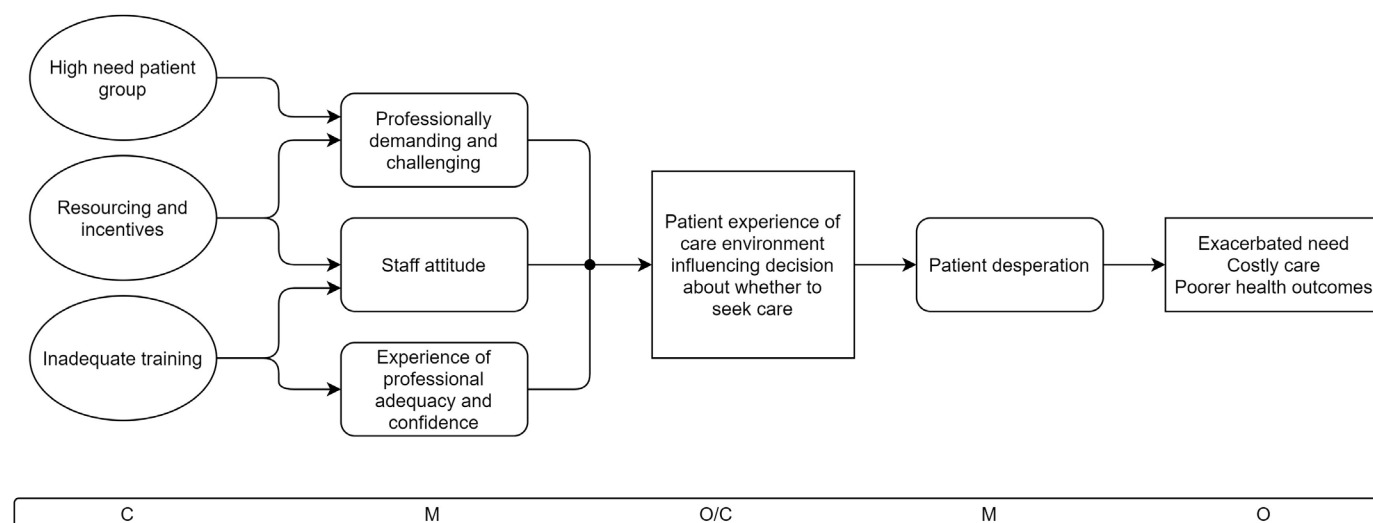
High need patient group

Resourcing and incentives

Inadequate training

Professionally demanding and challenging

Staff attitude

Experience of professional adequacy and confidence

Patient experience of care environment influencing decision about whether to seek care

Patient desperation

Exacerbated need
Costly care
Poorer health outcomes

| C | M | O/C | M | O |
|---|---|---|---|---|